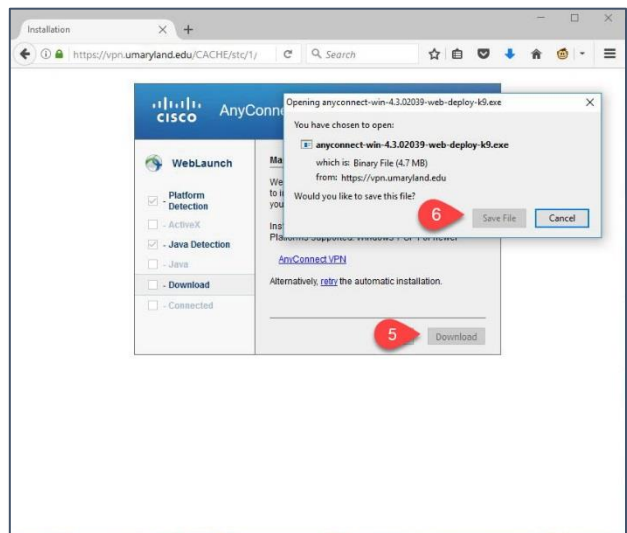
Installation × +

https://vpn.umaryland.edu/CACHE/stc/1/

Search

cisco AnyConn

WebLaunch

- Platform - Detection

- ActiveX

- Java Detection

- Java

- Download

- Connected

Ma

We to i you

Ins Platforms supported: Windows 7 or newer

AnyConnect VPN

Alternatively, retry the automatic installation.

5

Download

Opening anyconnect-win-4.3.02039-web-deploy-k9.exe ×

You have chosen to open:

anyconnect-win-4.3.02039-web-deploy-k9.exe

which is: Binary File (4.7 MB)

from: https://vpn.umaryland.edu

Would you like to save this file?

6

Save File

Cancel